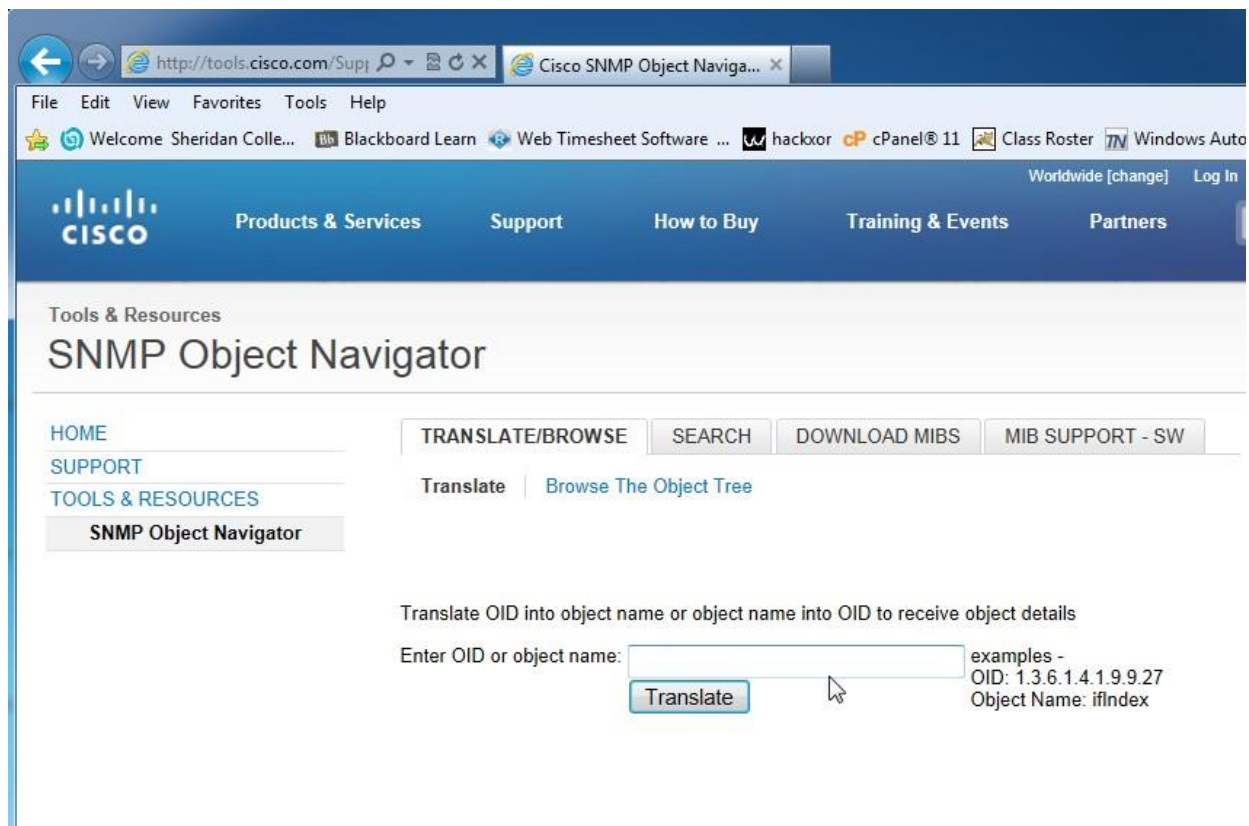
http://tools.cisco.com/Sup
Cisco SNMP Object Naviga...
File Edit View Favorites Tools Help
Welcome Sheridan Colle... Blackboard Learn Web Timesheet Software ... hackxor cPanel® 11 Class Roster Windows Auto
Worldwide [change] Log In
cisco
Products & Services Support How to Buy Training & Events Partners

Tools & Resources
SNMP Object Navigator

HOME
SUPPORT
TOOLS & RESOURCES
SNMP Object Navigator

TRANSLATE/BROWSE SEARCH DOWNLOAD MIBS MIB SUPPORT - SW

Translate | Browse The Object Tree

Translate OID into object name or object name into OID to receive object details

Enter OID or object name:
Translate
examples -
OID: 1.3.6.1.4.1.9.9.27
Object Name: ifIndex